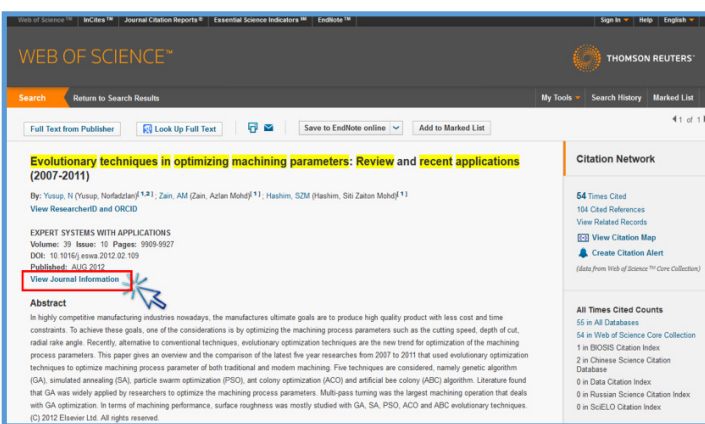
Web of Science ™ | InCites ™ | Journal Citation Reports ® | Essential Science Indicators ℠ | EndNote ™

Sign In ▾ | Help | English ▾

WEB OF SCIENCE™

THOMSON REUTERS™

Search | Return to Search Results

My Tools ▾ | Search History | Marked List

Full Text from Publisher | Look Up Full Text | Save to EndNote online | Add to Marked List

◀ 1 of 1 ▶

Evolutionary techniques in optimizing machining parameters: Review and recent applications (2007-2011)

By: Yusup, N (Yusup, Norfadzlan)[1,2]; Zain, AM (Zain, Azlan Mohd)[1]; Hashim, SZM (Hashim, Siti Zaiton Mohd)[1]

View ResearcherID and ORCID

EXPERT SYSTEMS WITH APPLICATIONS
Volume: 39 Issue: 10 Pages: 9909-9927
DOI: 10.1016/j.eswa.2012.02.109
Published: AUG 2012

View Journal Information

Abstract

In highly competitive manufacturing industries nowadays, the manufactures ultimate goals are to produce high quality product with less cost and time constraints. To achieve these goals, one of the considerations is by optimizing the machining process parameters such as the cutting speed, depth of cut, radial rake angle. Recently, alternative to conventional techniques, evolutionary optimization techniques are the new trend for optimization of the machining process parameters. This paper gives an overview and the comparison of the latest five year researches from 2007 to 2011 that used evolutionary optimization techniques to optimize machining process parameter of both traditional and modern machining. Five techniques are considered, namely genetic algorithm (GA), simulated annealing (SA), particle swarm optimization (PSO), ant colony optimization (ACO) and artificial bee colony (ABC) algorithm. Literature found that GA was widely applied by researchers to optimize the machining process parameters. Multi-pass turning was the largest machining operation that deals with GA optimization. In terms of machining performance, surface roughness was mostly studied with GA, SA, PSO, ACO and ABC evolutionary techniques.
(C) 2012 Elsevier Ltd. All rights reserved.

Citation Network

54 Times Cited
104 Cited References
View Related Records

View Citation Map
Create Citation Alert

(data from Web of Science ™ Core Collection)

All Times Cited Counts
55 in All Databases
54 in Web of Science Core Collection
1 in BIOSIS Citation Index
2 in Chinese Science Citation Database
0 in Data Citation Index
0 in Russian Science Citation Index
0 in SciELO Citation Index